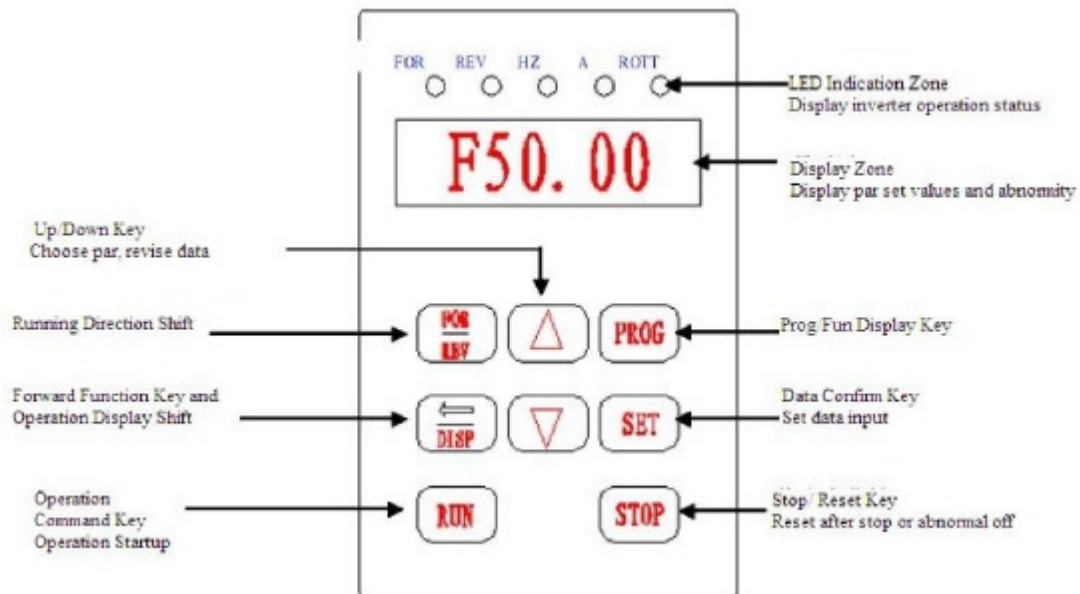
FOR REV HZ A ROTT

LED Indication Zone
Display inverter operation status

F50. 00

Display Zone
Display par set values and abnomity

Up/Down Key
Choose par, revise data

Running Direction Shift

FOR
REV

PROG

Prog/Fun Display Key

Forward Function Key and
Operation Display Shift

DISP

SET

Data Confirm Key
Set data input

Operation
Command Key
Operation Startup

RUN

STOP

Stop/ Reset Key
Reset after stop or abnormal off